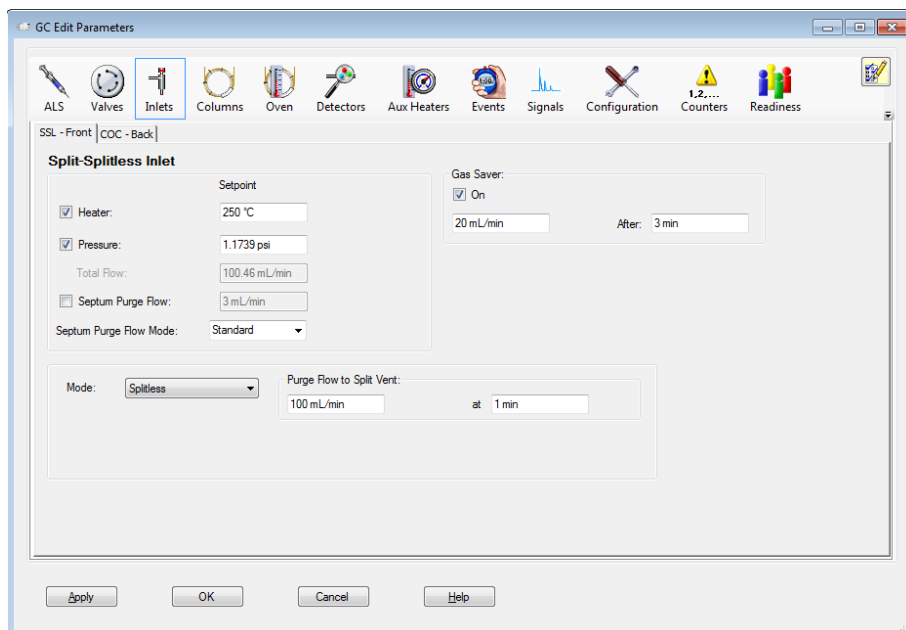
GC Edit Parameters

ALS Valves Inlets Columns Oven Detectors Aux Heaters Events Signals Configuration 1,2,... Counters Readiness

SSL - Front COC - Back

Split-Splitless Inlet

Setpoint

Heater: 250 °C

Pressure: 1.1739 psi

Total Flow: 100.46 mL/min

Septum Purge Flow: 3 mL/min

Septum Purge Flow Mode: Standard

Gas Saver:

On

20 mL/min After: 3 min

Mode: Splitless

Purge Flow to Split Vent:

100 mL/min at 1 min

Apply OK Cancel Help